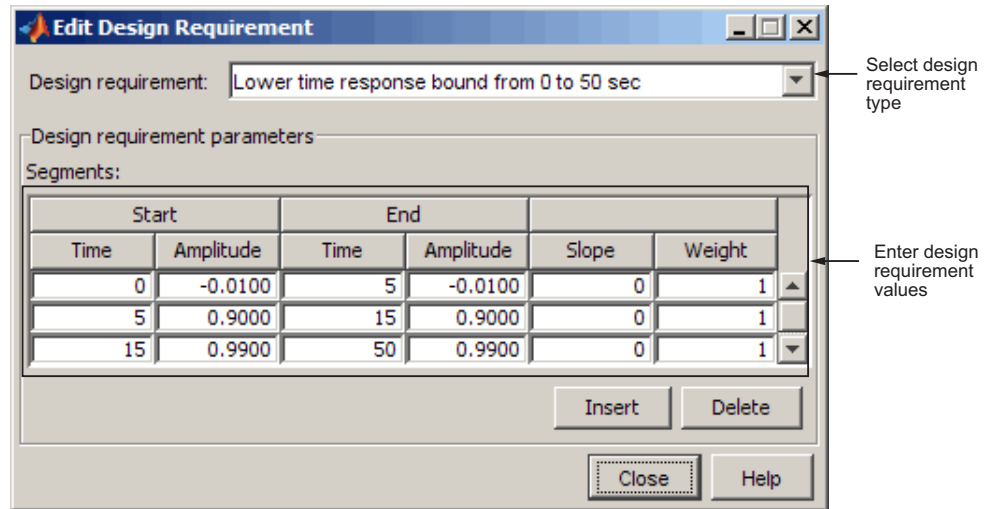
Edit Design Requirement

Design requirement: Lower time response bound from 0 to 50 sec

Select design requirement type

Design requirement parameters

Segments:

| Start | | End | | | |
|---|---|---|---|---|---|
| Time | Amplitude | Time | Amplitude | Slope | Weight |
| 0 | -0.0100 | 5 | -0.0100 | 0 | 1 |
| 5 | 0.9000 | 15 | 0.9000 | 0 | 1 |
| 15 | 0.9900 | 50 | 0.9900 | 0 | 1 |

Enter design requirement values

Insert Delete

Close Help